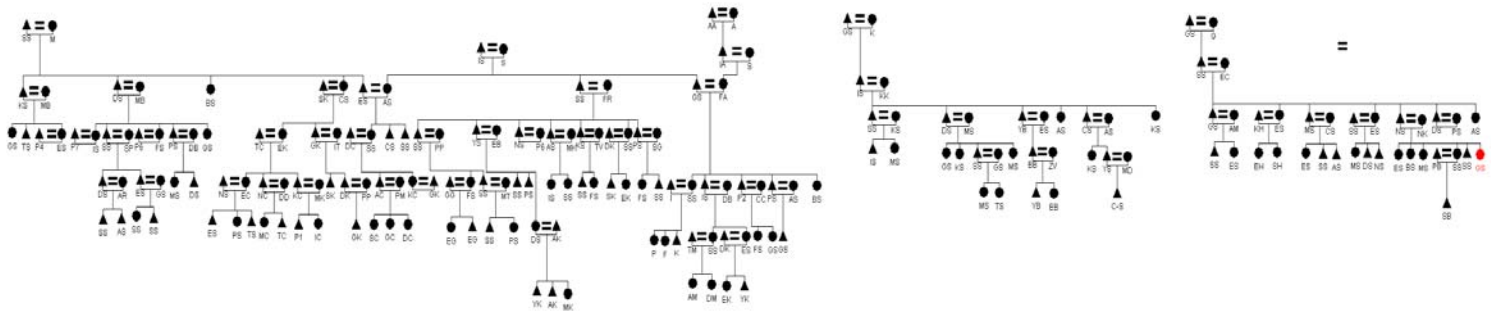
SB M
IS S
AA A
A S
GG K
GG G
=
KS MB
OG MB
BS
SK CS
BS AG
SS FR
GS FA
IS KK
SS EC
GS TS F4 ES
F7 IS SS SP F6 FS PB DB GS
TC EK
GK IT DC SS
CS SS SS PP
YS BB
NS PS AS MK KS TV DK SS PS SG
SS KS
DG MS
YB ES AG
CS AS
KS
OG AM
KH ES
MS CS
SS ES
NS NK
DS PS
AS
DB AR
BS GS
MS DS
NS EC
NC DD
AC MK
BK DR
PP
AC PM
KC GK
GG FS
SS MT
SS PS
IS SS
SS FS
SK EK
FS SS
SS IS DB
F2 CC PS
AS BS
IS MS
OG KS SS GS MS
SB ZV
KS YS MD
SS ES
EH SH
ES SS AS
MS DS NS
ES BS MS PB SS SS GS
SS AS SS SS
ES PS TS MC TC
P1 IC
GK SC GC DC
EG EG SS PS
DS AK
P F K
TM SS DR
ES FS GG GS
MS TS
YB BB
C-S
SB
YK AK MK
AM DM EK YK